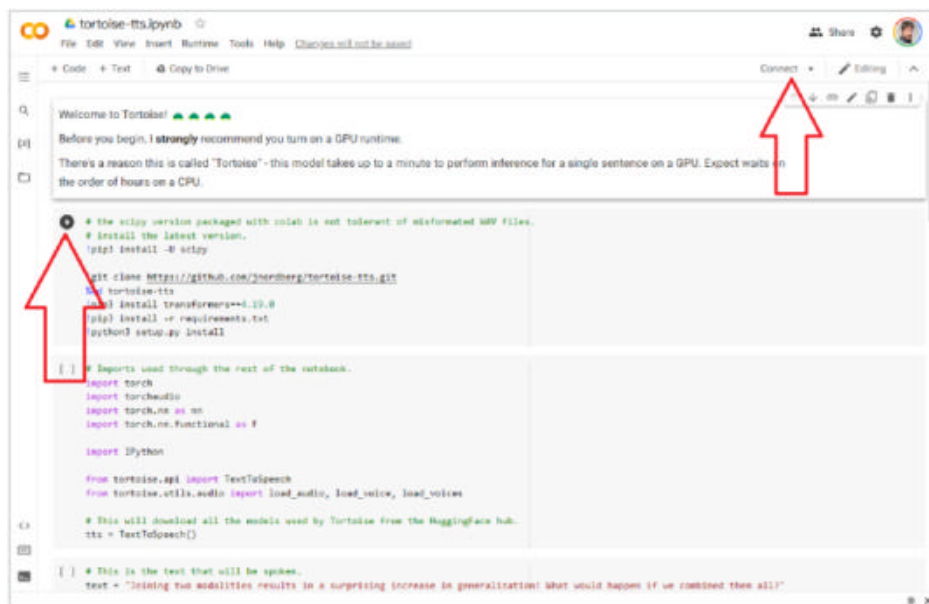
CO tortoise-tts.ipynb ☆
File Edit View Insert Runtime Tools Help Changes will not be saved

Share

+ Code + Text Copy to Drive

Connect Editing

Welcome to Tortoise!

Before you begin, I **strongly** recommend you turn on a GPU runtime.

There's a reason this is called "Tortoise" - this model takes up to a minute to perform inference for a single sentence on a GPU. Expect waits on the order of hours on a CPU.

# the scipy version packaged with colab is not tolerant of misformated WAV files.
# install the latest version.
!pip3 install -U scipy

!git clone https://github.com/jnordberg/tortoise-tts.git
%cd tortoise-tts
!pip3 install transformers==4.19.0
!pip3 install -r requirements.txt
!python3 setup.py install

[ ] # Imports used through the rest of the notebook.
import torch
import torchaudio
import torch.nn as nn
import torch.nn.functional as F

import IPython

from tortoise.api import TextToSpeech
from tortoise.utils.audio import load_audio, load_voice, load_voices

# This will download all the models used by Tortoise from the HuggingFace hub.
tts = TextToSpeech()

[ ] # This is the text that will be spoken.
text = "Joining two modalities results in a surprising increase in generalization! What would happen if we combined them all?"